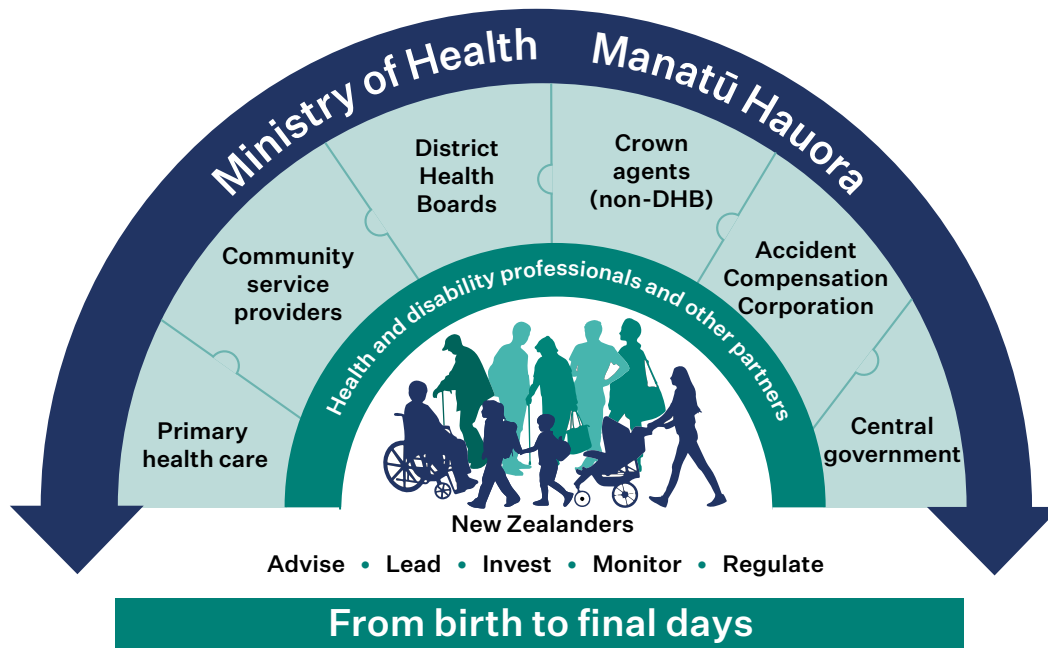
Ministry of Health Manatū Hauora

Primary health care

Community service providers

District Health Boards

Crown agents (non-DHB)

Accident Compensation Corporation

Central government

Health and disability professionals and other partners

New Zealanders

Advise • Lead • Invest • Monitor • Regulate

From birth to final days